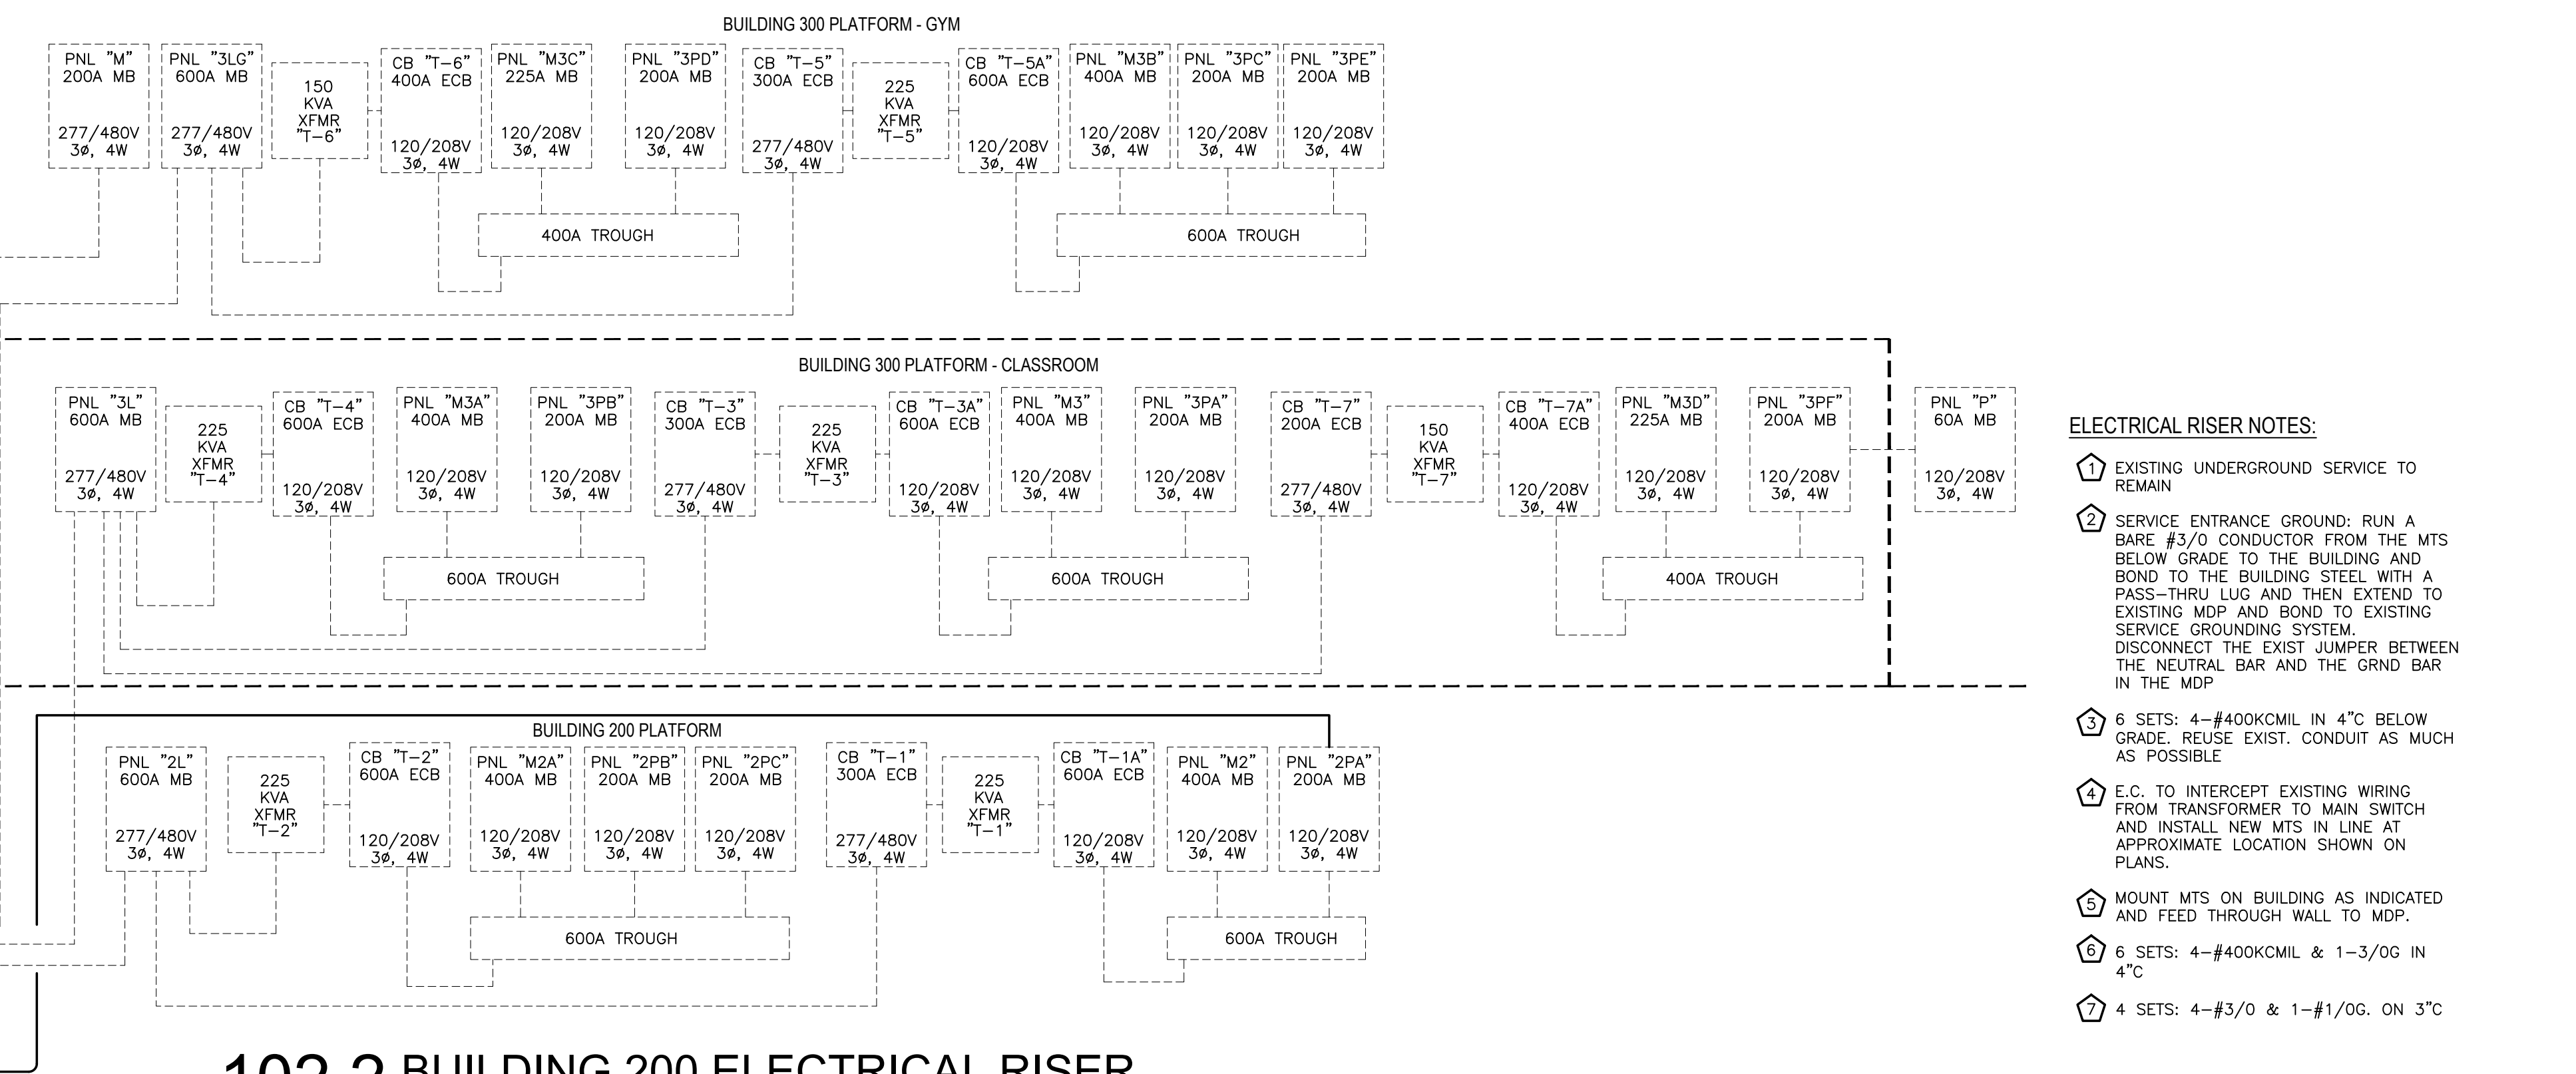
BUILDING 300 PLATFORM - GYM

PNL "M" 200A MB 277/480V 3ø, 4W

PNL "3LG" 600A MB 277/480V 3ø, 4W

150 KVA XFMR "T-6"

CB "T-6" 400A ECB 120/208V 3ø, 4W

PNL "M3C" 225A MB 120/208V 3ø, 4W

PNL "3PD" 200A MB 120/208V 3ø, 4W

CB "T-5" 300A ECB 277/480V 3ø, 4W

225 KVA XFMR "T-5"

CB "T-5A" 600A ECB 120/208V 3ø, 4W

PNL "M3B" 400A MB 120/208V 3ø, 4W

PNL "3PC" 200A MB 120/208V 3ø, 4W

PNL "3PE" 200A MB 120/208V 3ø, 4W

400A TROUGH

600A TROUGH

BUILDING 300 PLATFORM - CLASSROOM

PNL "3L" 600A MB 277/480V 3ø, 4W

225 KVA XFMR "T-4"

CB "T-4" 600A ECB 120/208V 3ø, 4W

PNL "M3A" 400A MB 120/208V 3ø, 4W

PNL "3PB" 200A MB 120/208V 3ø, 4W

CB "T-3" 300A ECB 277/480V 3ø, 4W

225 KVA XFMR "T-3"

CB "T-3A" 600A ECB 120/208V 3ø, 4W

PNL "M3" 400A MB 120/208V 3ø, 4W

PNL "3PA" 200A MB 120/208V 3ø, 4W

CB "T-7" 200A ECB 277/480V 3ø, 4W

150 KVA XFMR "T-7"

CB "T-7A" 400A ECB 120/208V 3ø, 4W

PNL "M3D" 225A MB 120/208V 3ø, 4W

PNL "3PF" 200A MB 120/208V 3ø, 4W

PNL "P" 60A MB 120/208V 3ø, 4W

600A TROUGH

600A TROUGH

400A TROUGH

BUILDING 200 PLATFORM

PNL "2L" 600A MB 277/480V 3ø, 4W

225 KVA XFMR "T-2"

CB "T-2" 600A ECB 120/208V 3ø, 4W

PNL "M2A" 400A MB 120/208V 3ø, 4W

PNL "2PB" 200A MB 120/208V 3ø, 4W

PNL "2PC" 200A MB 120/208V 3ø, 4W

CB "T-1" 300A ECB 277/480V 3ø, 4W

225 KVA XFMR "T-1"

CB "T-1A" 600A ECB 120/208V 3ø, 4W

PNL "M2" 400A MB 120/208V 3ø, 4W

PNL "2PA" 200A MB 120/208V 3ø, 4W

600A TROUGH

600A TROUGH

ELECTRICAL RISER NOTES:

1 EXISTING UNDERGROUND SERVICE TO REMAIN

2 SERVICE ENTRANCE GROUND: RUN A BARE #3/0 CONDUCTOR FROM THE MTS BELOW GRADE TO THE BUILDING AND BOND TO THE BUILDING STEEL WITH A PASS-THRU LUG AND THEN EXTEND TO EXISTING MDP AND BOND TO EXISTING SERVICE GROUNDING SYSTEM. DISCONNECT THE EXIST JUMPER BETWEEN THE NEUTRAL BAR AND THE GRND BAR IN THE MDP

3 6 SETS: 4-#400KCMIL IN 4"C BELOW GRADE. REUSE EXIST. CONDUIT AS MUCH AS POSSIBLE

4 E.C. TO INTERCEPT EXISTING WIRING FROM TRANSFORMER TO MAIN SWITCH AND INSTALL NEW MTS IN LINE AT APPROXIMATE LOCATION SHOWN ON PLANS.

5 MOUNT MTS ON BUILDING AS INDICATED AND FEED THROUGH WALL TO MDP.

6 6 SETS: 4-#400KCMIL & 1-3/0G IN 4"C

7 4 SETS: 4-#3/0 & 1-#1/0G. ON 3"C

102.2 BUILDING 200 ELECTRICAL RISER